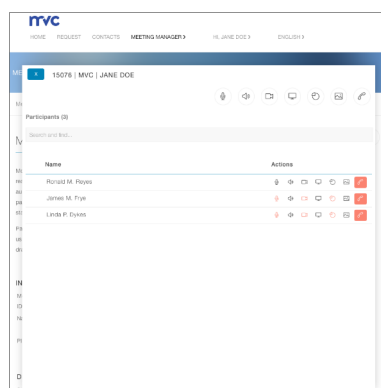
mvc

HOME REQUEST CONTACTS MEETING MANAGER › HI, JANE DOE › ENGLISH ›

X 15076 | MVC | JANE DOE

Participants (3)

Search and find...

| Name | Actions |
|---|---|
| Ronald M. Reyes | |
| James M. Frye | |
| Linda P. Dykes | |